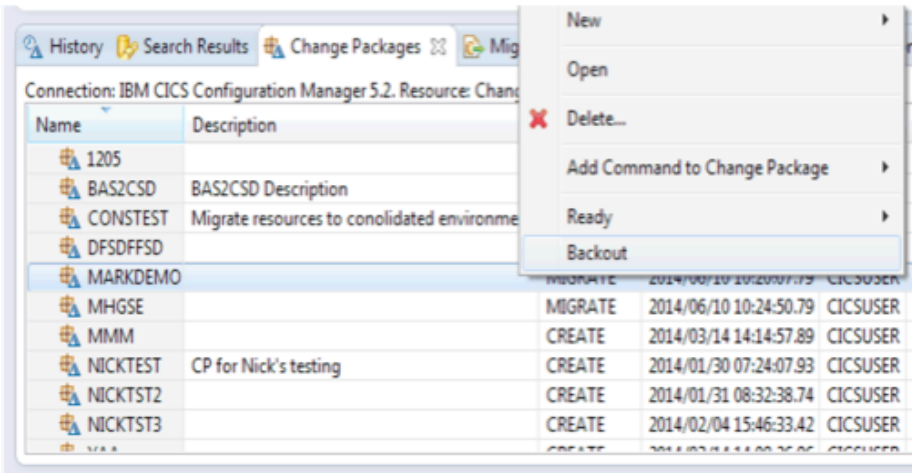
History Search Results Change Packages Mig

Connection: IBM CICS Configuration Manager 5.2. Resource: Chang

New
Open
Delete...
Add Command to Change Package
Ready
Backout

| Name | Description | | | |
|---|---|---|---|---|
| 1205 | | | | |
| BAS2CSD | BAS2CSD Description | | | |
| CONSTEST | Migrate resources to conolidated environme | | | |
| DFSDFFSD | | | | |
| MARKDEMO | | MIGRATE | 2014/06/10 10:20:07.79 | CICSUSER |
| MHGSE | | MIGRATE | 2014/06/10 10:24:50.79 | CICSUSER |
| MMM | | CREATE | 2014/03/14 14:14:57.89 | CICSUSER |
| NICKTEST | CP for Nick's testing | CREATE | 2014/01/30 07:24:07.93 | CICSUSER |
| NICKTST2 | | CREATE | 2014/01/31 08:32:38.74 | CICSUSER |
| NICKTST3 | | CREATE | 2014/02/04 15:46:33.42 | CICSUSER |
| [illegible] | | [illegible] | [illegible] | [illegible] |